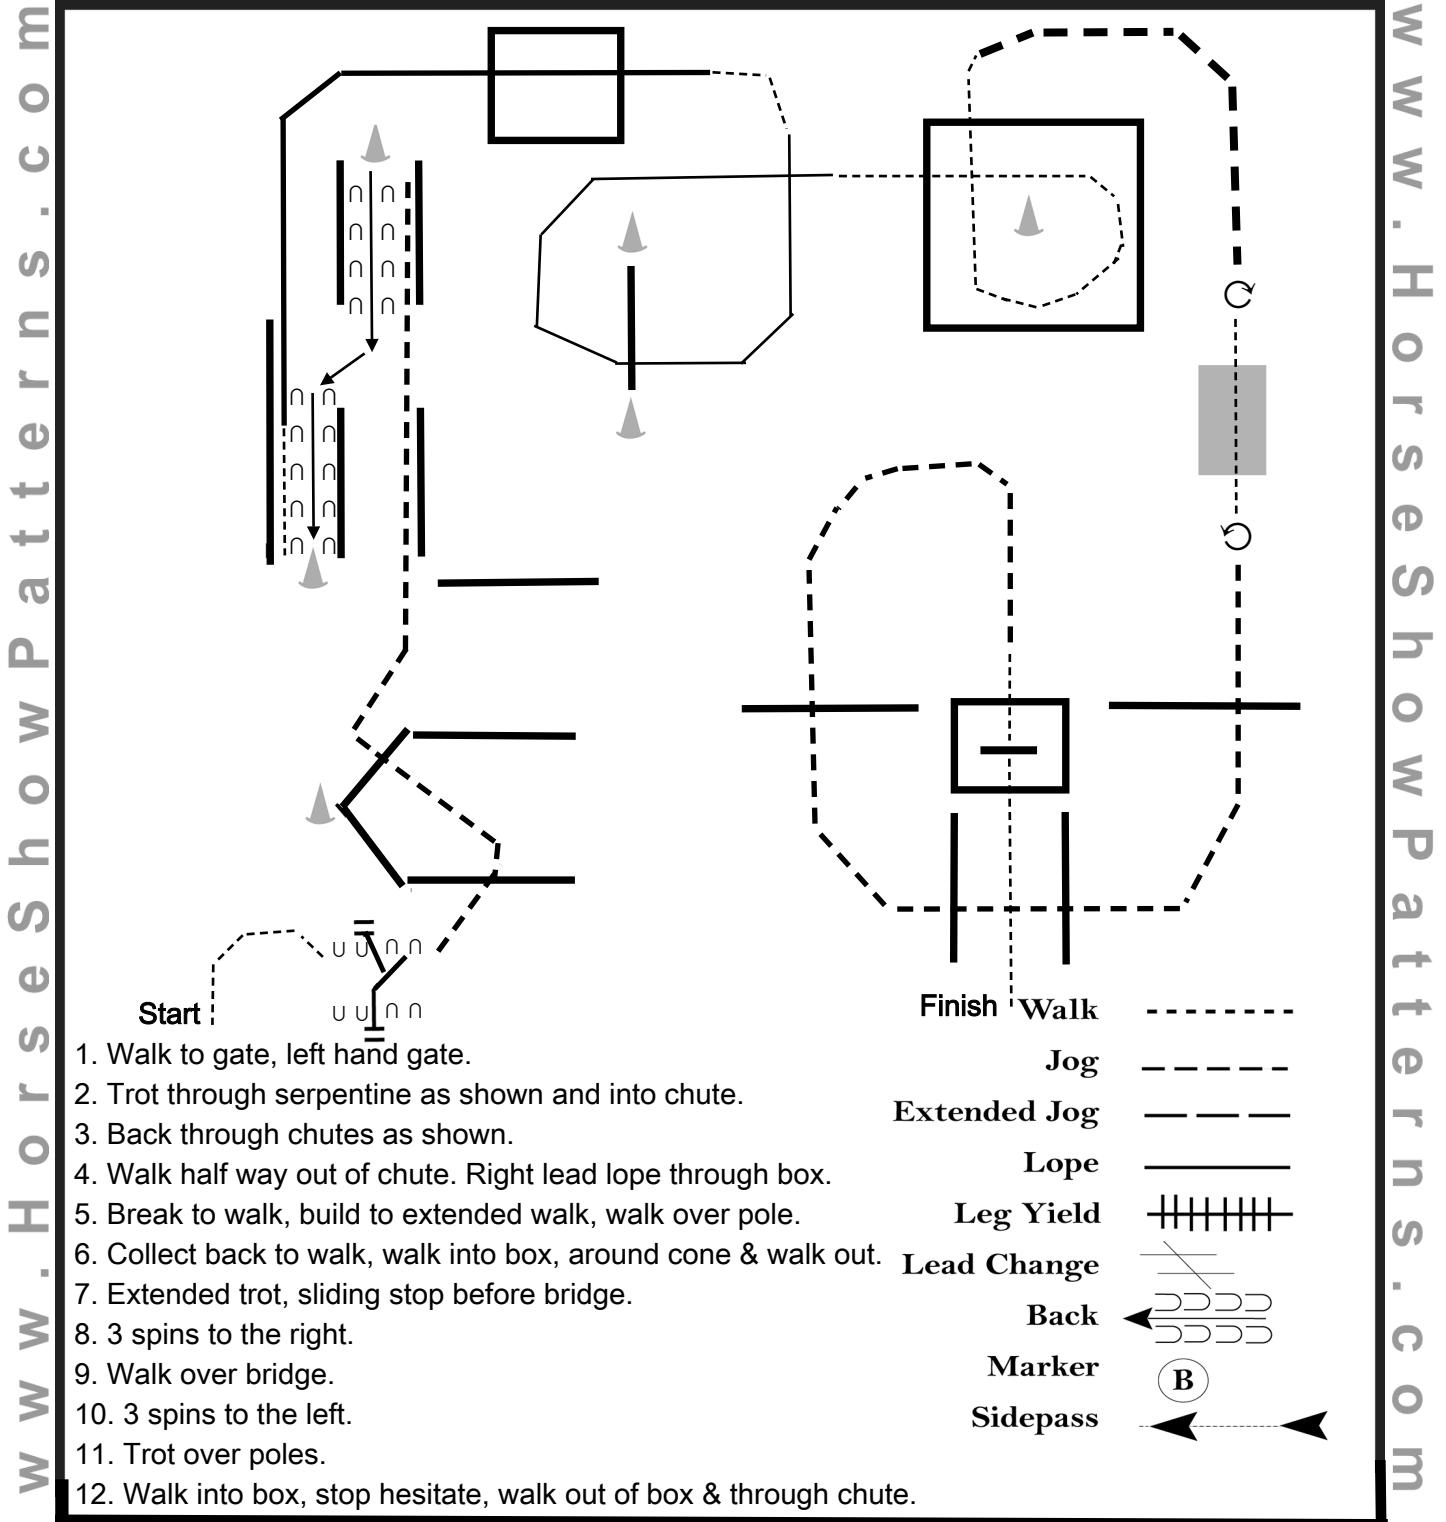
www.HorseShowPatterns.com

Start

Finish

1. Walk to gate, left hand gate.
2. Trot through serpentine as shown and into chute.
3. Back through chutes as shown.
4. Walk half way out of chute. Right lead lope through box.
5. Break to walk, build to extended walk, walk over pole.
6. Collect back to walk, walk into box, around cone & walk out.
7. Extended trot, sliding stop before bridge.
8. 3 spins to the right.
9. Walk over bridge.
10. 3 spins to the left.
11. Trot over poles.
12. Walk into box, stop hesitate, walk out of box & through chute.

Walk
Jog
Extended Jog
Lope
Leg Yield
Lead Change
Back
Marker
B
Sidepass

www.HorseShowPatterns.com